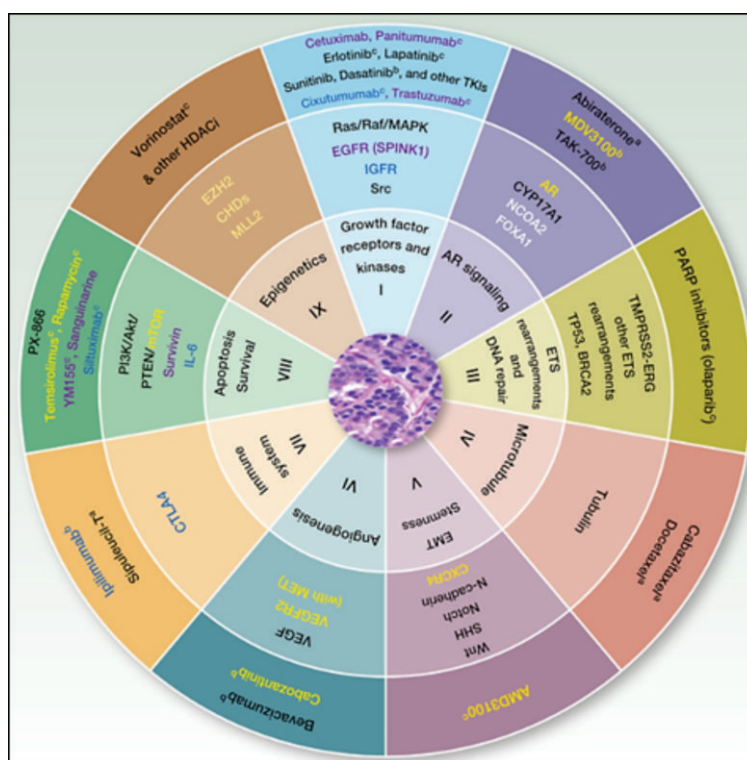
Cetuximab, Panitumumab$^c$
Erlotinib$^c$, Lapatinib$^c$
Sunitinib, Dasatinib$^b$, and other TKIs
Cixutumumab$^c$, Trastuzumab$^c$

Ras/Raf/MAPK
EGFR (SPINK1)
IGFR
Src

Growth factor receptors and kinases
I

Abiraterone$^a$
MDV3100$^b$
TAK-700$^b$

AR
CYP17A1
NCOA2
FOXA1

AR signaling
II

PARP inhibitors (olaparib$^c$)

TMPRSS2-ERG
other ETS rearrangements
TP53, BRCA2

ETS rearrangements and DNA repair
III

Cabazitaxel$^a$
Docetaxel$^a$

Tubulin

Microtubule
IV

AMD3100$^c$

Wnt
SHH
Notch
N-cadherin
CXCR4

EMT
Stemness
V

Bevacizumab$^b$
Cabozantinib$^b$

VEGF
VEGFR2
(with MET)

Angiogenesis
VI

Ipilimumab$^b$
Sipuleucel-T$^a$

CTLA4

Immune system
VII

PX-866
Temsirolimus$^c$, Rapamycin$^c$
YM155$^c$, Sanguinarine
Siltuximab$^c$

PI3K/Akt/
PTEN/mTOR
Survivin
IL-6

Apoptosis
Survival
VIII

Vorinostat$^c$
& other HDACi

EZH2
CHDs
MLL2

Epigenetics
IX